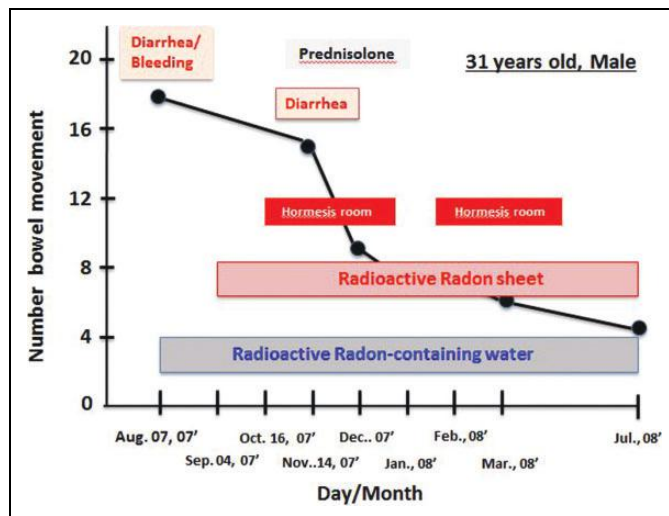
Diarrhea/ Bleeding

Prednisolone

31 years old, Male

Diarrhea

Hormesis room

Hormesis room

Radioactive Radon sheet

Radioactive Radon-containing water

Number bowel movement

20

16

12

8

4

0

Aug. 07, 07'

Sep. 04, 07'

Oct. 16, 07'

Nov..14, 07'

Dec.. 07'

Jan., 08'

Feb., 08'

Mar., 08'

Jul., 08'

Day/Month